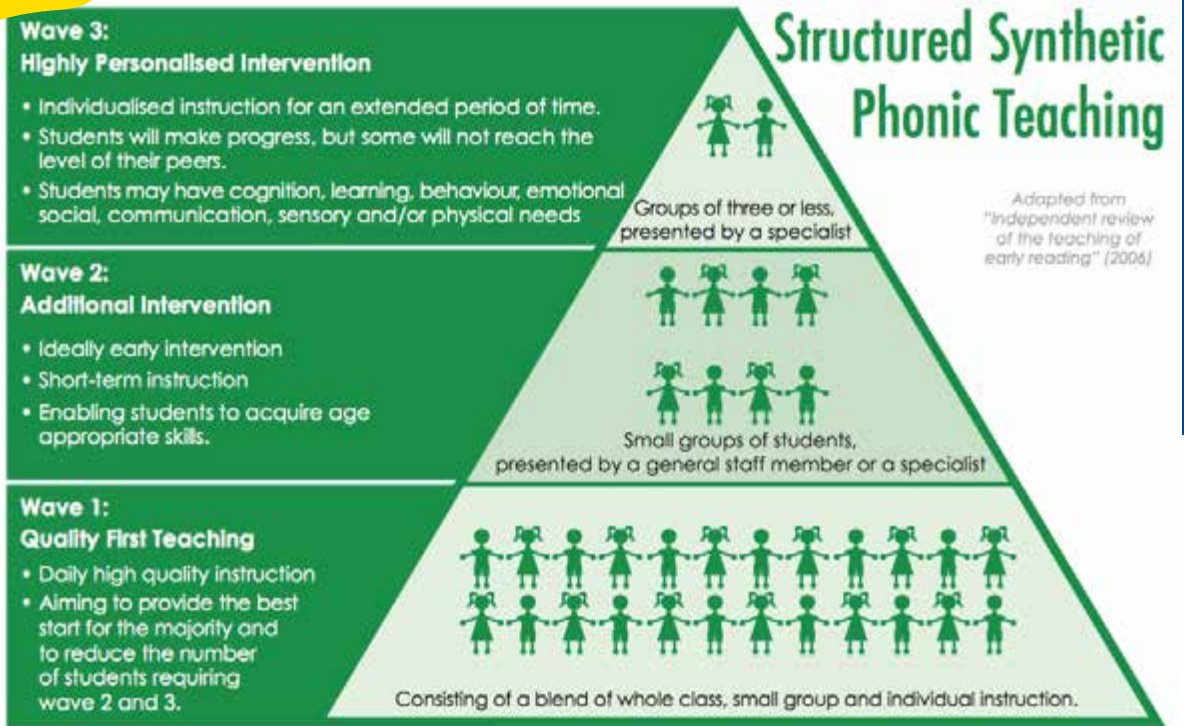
Structured Synthetic Phonic Teaching

Adapted from "Independent review of the teaching of early reading" (2006)

Wave 3:
Highly Personalised Intervention

• Individualised instruction for an extended period of time.
• Students will make progress, but some will not reach the level of their peers.
• Students may have cognition, learning, behaviour, emotional social, communication, sensory and/or physical needs

Groups of three or less, presented by a specialist

Wave 2:
Additional Intervention

• Ideally early intervention
• Short-term instruction
• Enabling students to acquire age appropriate skills.

Small groups of students, presented by a general staff member or a specialist

Wave 1:
Quality First Teaching

• Daily high quality instruction
• Aiming to provide the best start for the majority and to reduce the number of students requiring wave 2 and 3.

Consisting of a blend of whole class, small group and individual instruction.